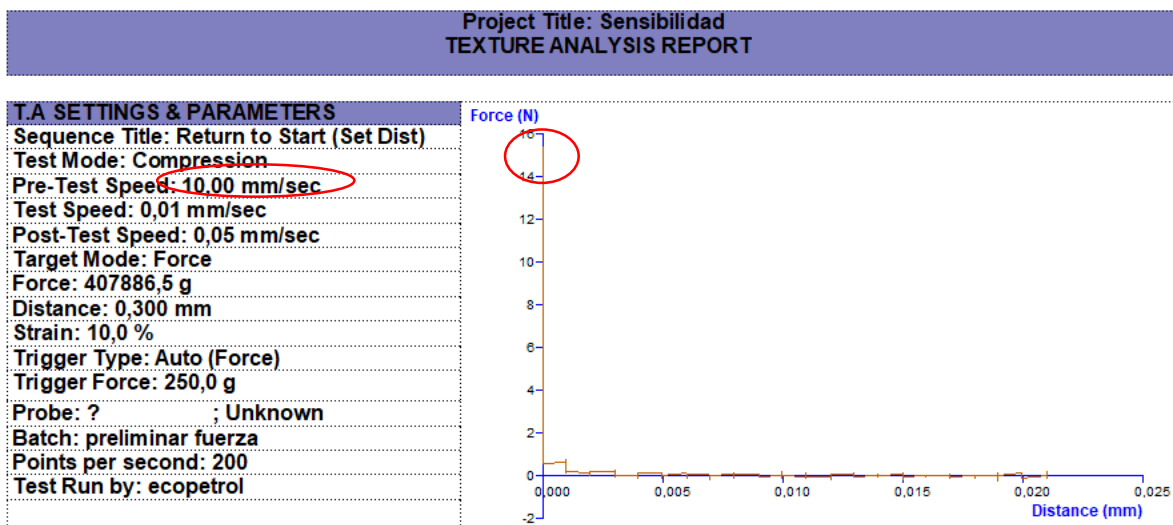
Project Title: Sensibilidad
TEXTURE ANALYSIS REPORT

T.A SETTINGS & PARAMETERS
Sequence Title: Return to Start (Set Dist)
Test Mode: Compression
Pre-Test Speed: 10,00 mm/sec
Test Speed: 0,01 mm/sec
Post-Test Speed: 0,05 mm/sec
Target Mode: Force
Force: 407886,5 g
Distance: 0,300 mm
Strain: 10,0 %
Trigger Type: Auto (Force)
Trigger Force: 250,0 g
Probe: ? ; Unknown
Batch: preliminar fuerza
Points per second: 200
Test Run by: ecopetrol

Force (N)
16
14
12
10
8
6
4
2
0
-2
0,000
0,005
0,010
0,015
0,020
0,025
Distance (mm)